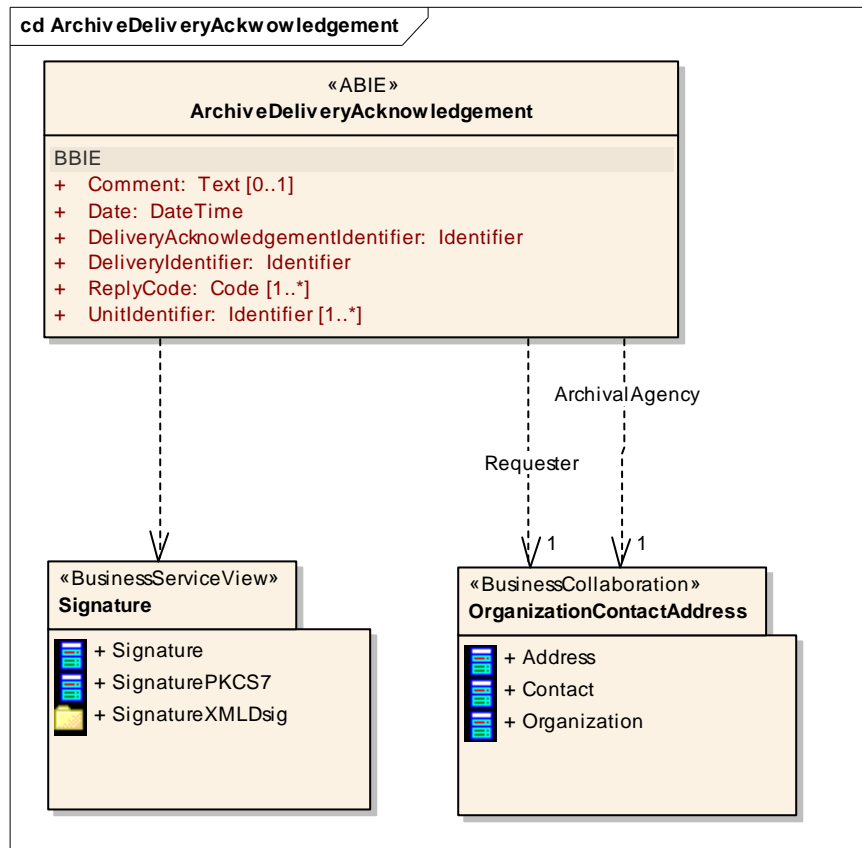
cd ArchiveDeliveryAckwowledgement

«ABIE»
ArchiveDeliveryAcknowledgement

BBIE
+ Comment: Text [0..1]
+ Date: DateTime
+ DeliveryAcknowledgementIdentifier: Identifier
+ DeliveryIdentifier: Identifier
+ ReplyCode: Code [1..*]
+ UnitIdentifier: Identifier [1..*]

ArchivalAgency

Requester

1

1

«BusinessServiceView»
Signature

+ Signature
+ SignaturePKCS7
+ SignatureXMLDsig

«BusinessCollaboration»
OrganizationContactAddress

+ Address
+ Contact
+ Organization